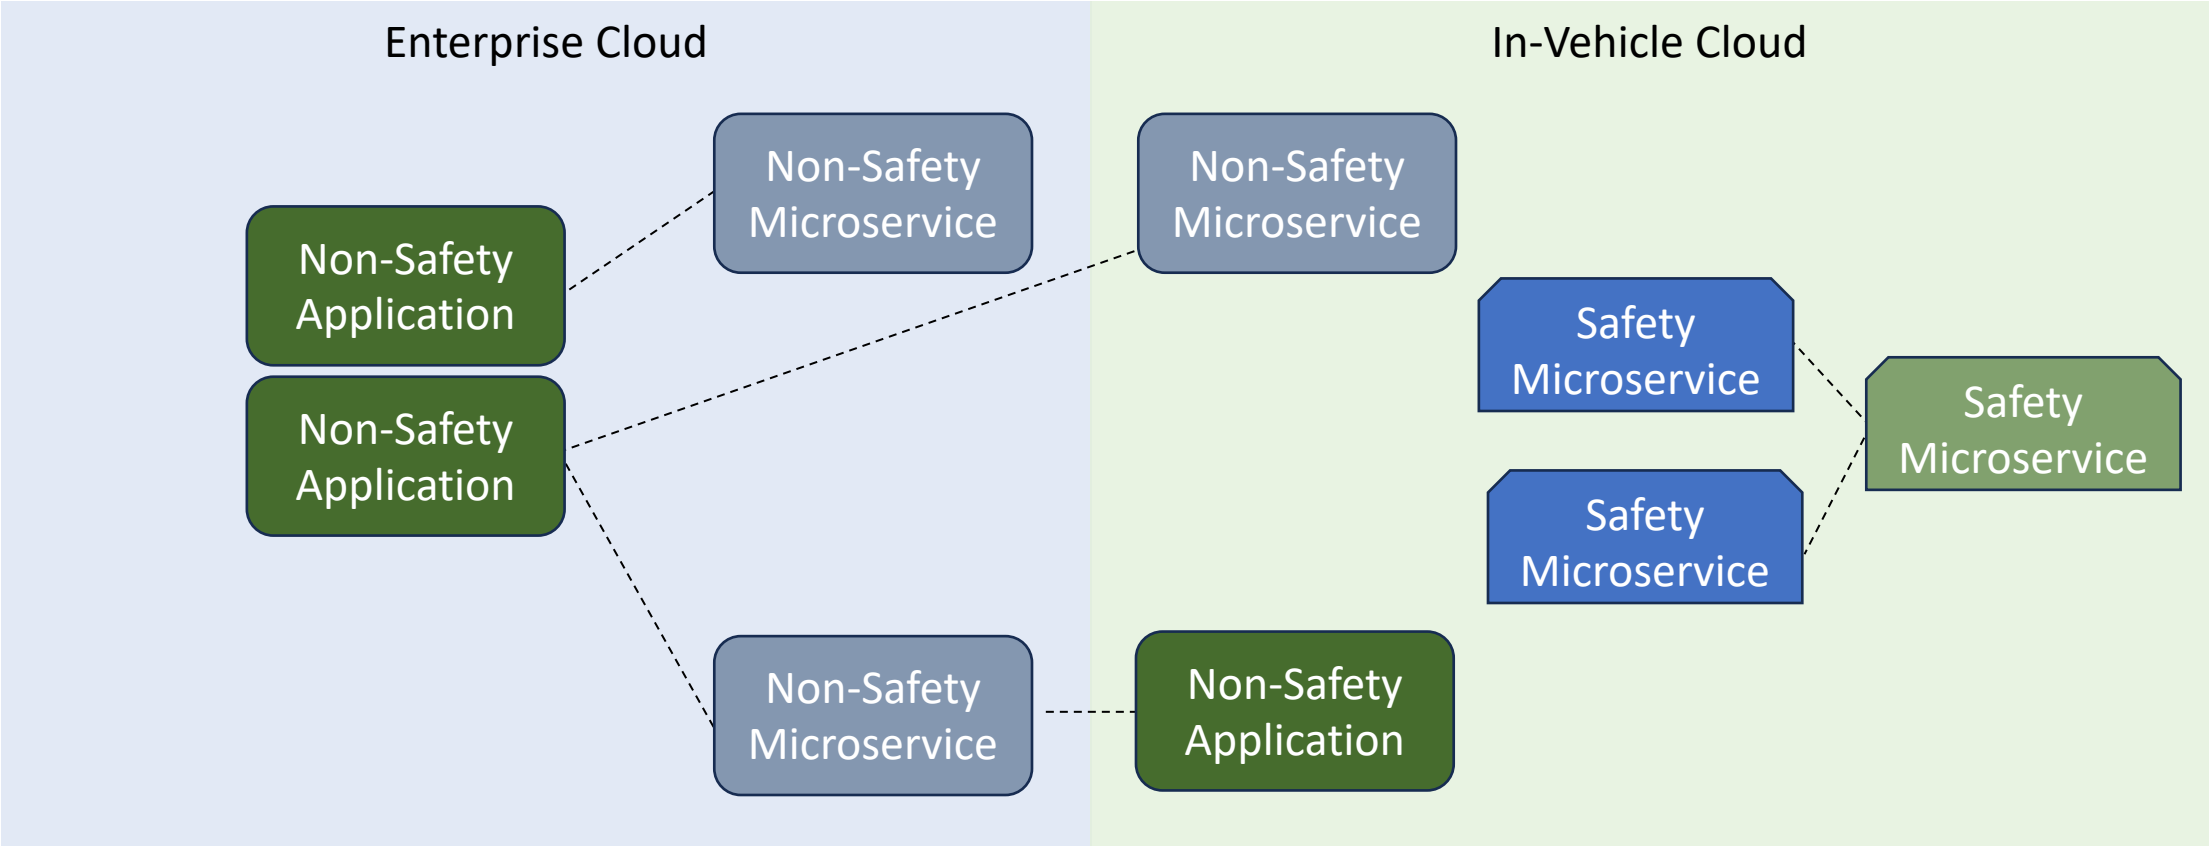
Enterprise Cloud

In-Vehicle Cloud

Non-Safety Application

Non-Safety Application

Non-Safety Microservice

Non-Safety Microservice

Non-Safety Microservice

Non-Safety Application

Safety Microservice

Safety Microservice

Safety Microservice